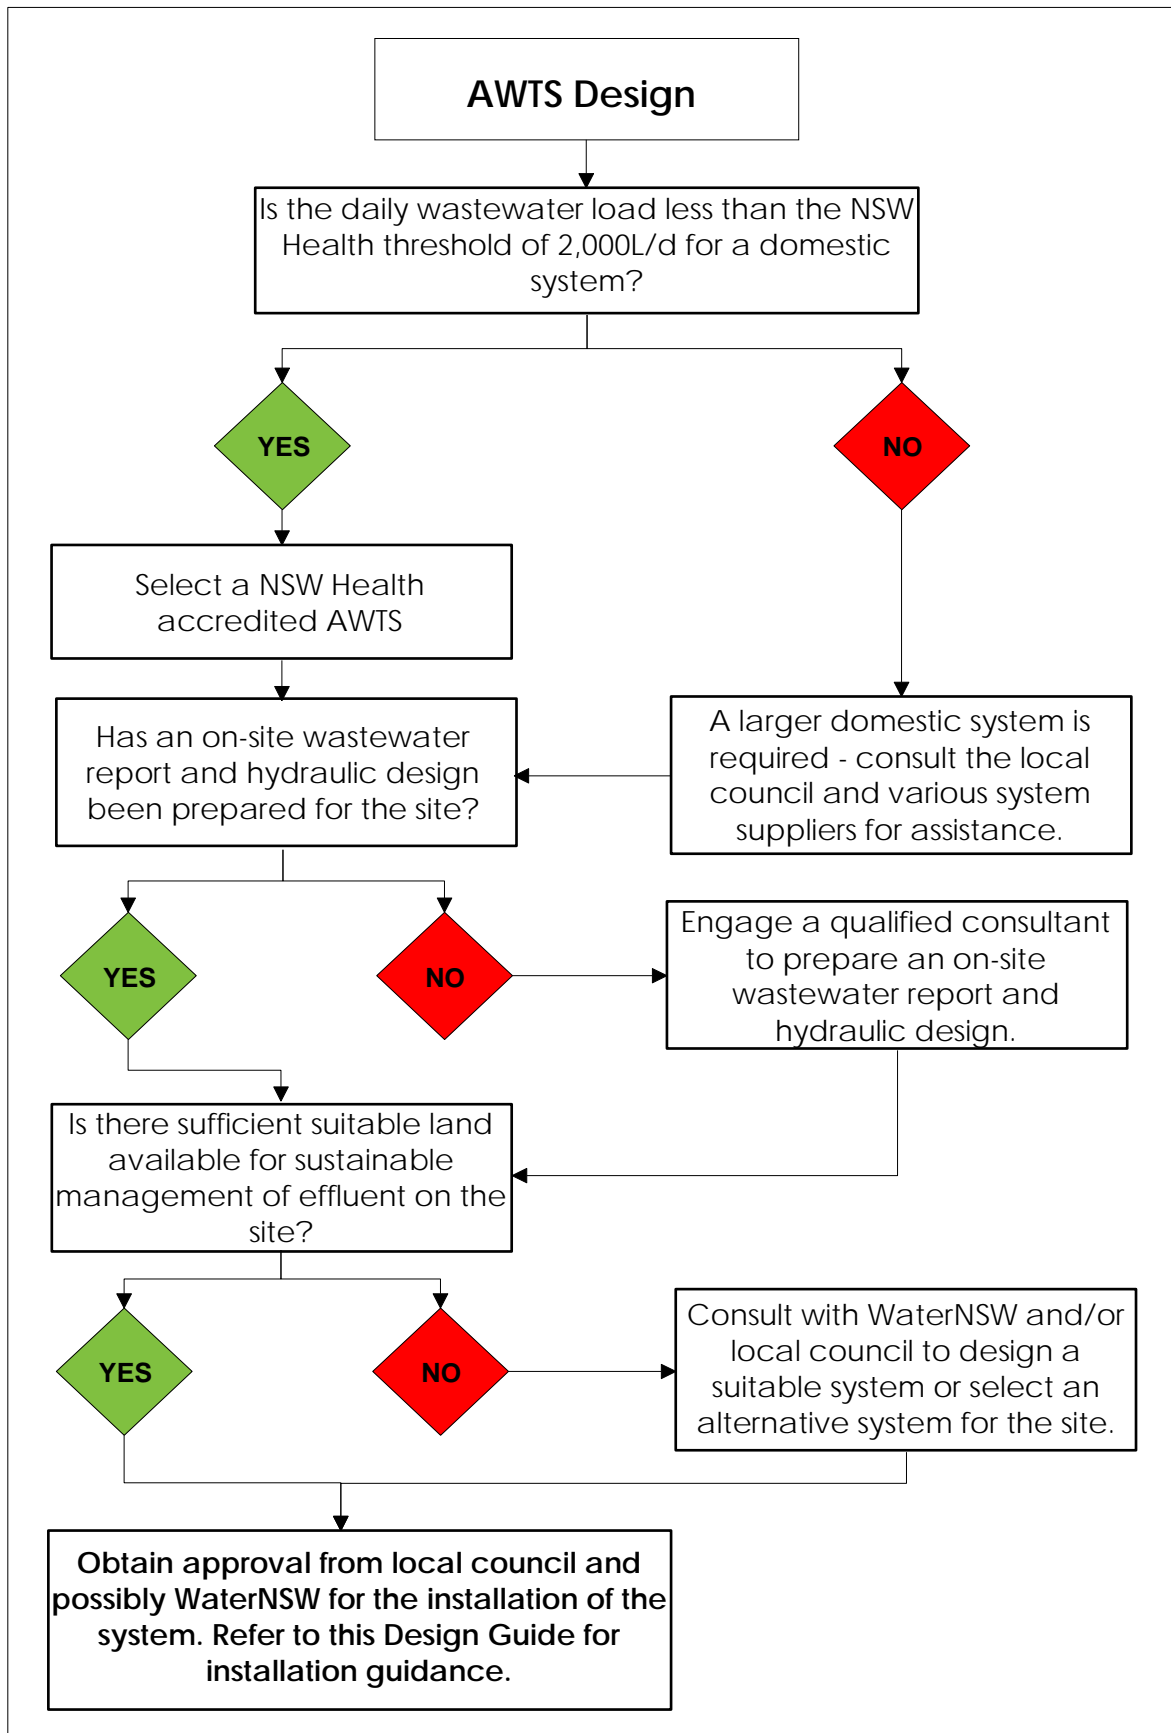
AWTS Design

Is the daily wastewater load less than the NSW Health threshold of 2,000L/d for a domestic system?

YES

NO

Select a NSW Health accredited AWTS

A larger domestic system is required - consult the local council and various system suppliers for assistance.

Has an on-site wastewater report and hydraulic design been prepared for the site?

YES

NO

Engage a qualified consultant to prepare an on-site wastewater report and hydraulic design.

Is there sufficient suitable land available for sustainable management of effluent on the site?

YES

NO

Consult with WaterNSW and/or local council to design a suitable system or select an alternative system for the site.

Obtain approval from local council and possibly WaterNSW for the installation of the system. Refer to this Design Guide for installation guidance.